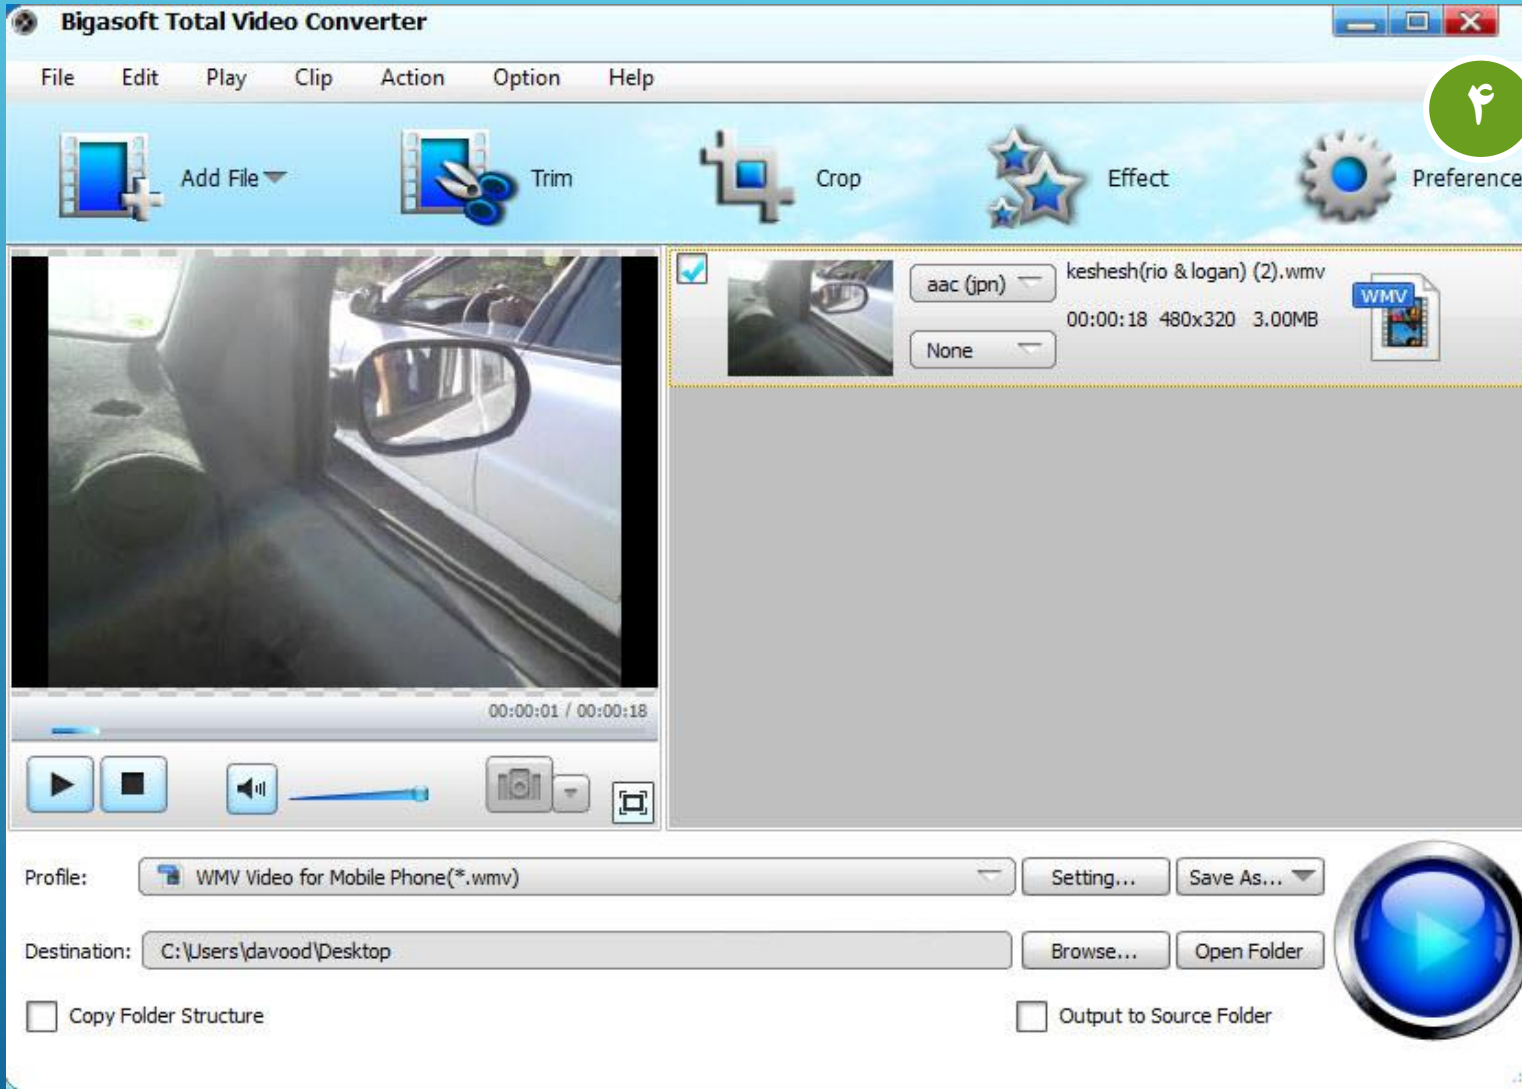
Bigasoft Total Video Converter

File Edit Play Clip Action Option Help

۴

Add File Trim Crop Effect Preference

aac (jpn)
None
keshesh(rio & logan) (2).wmv
00:00:18 480x320 3.00MB
WMV

00:00:01 / 00:00:18

Profile: WMV Video for Mobile Phone(*.wmv) Setting... Save As...

Destination: C:\Users\davood\Desktop Browse... Open Folder

Copy Folder Structure

Output to Source Folder